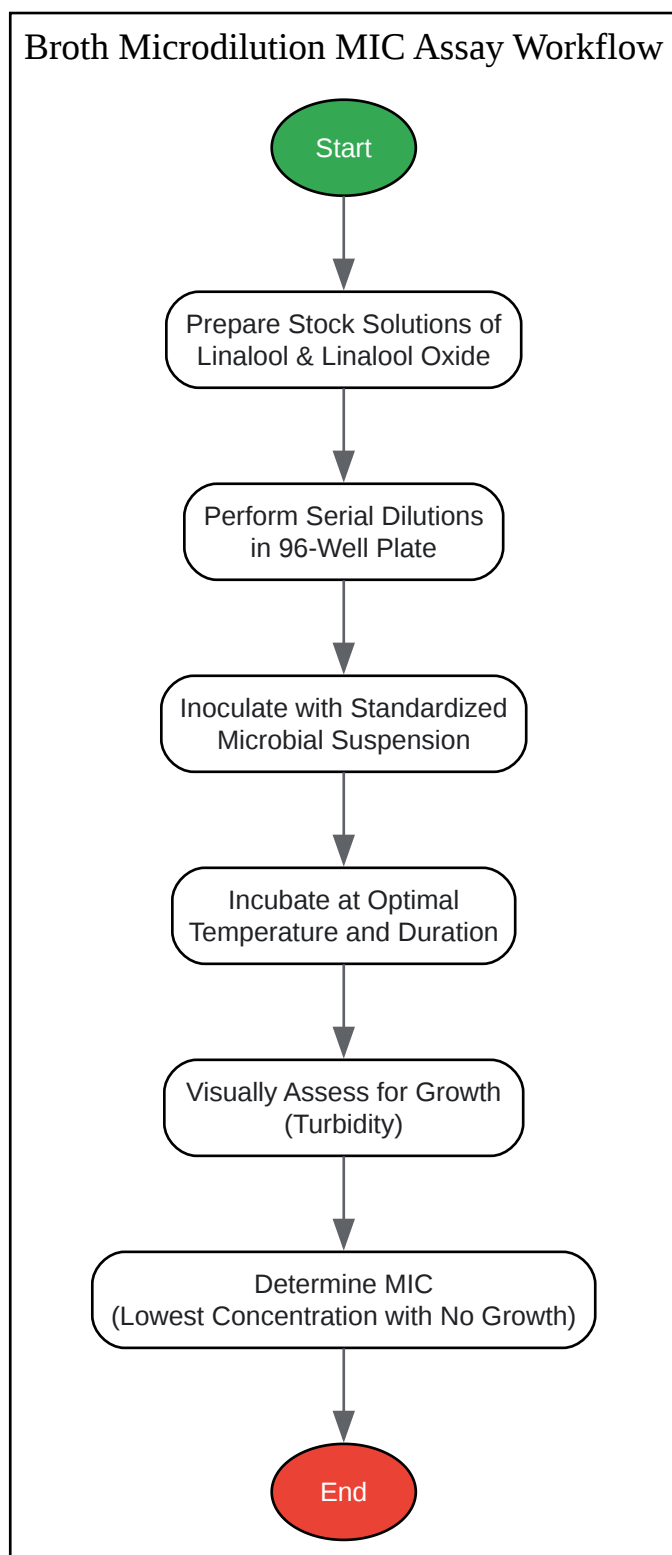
Broth Microdilution MIC Assay Workflow

Start

Prepare Stock Solutions of Linalool & Linalool Oxide

Perform Serial Dilutions in 96-Well Plate

Inoculate with Standardized Microbial Suspension

Incubate at Optimal Temperature and Duration

Visually Assess for Growth (Turbidity)

Determine MIC (Lowest Concentration with No Growth)

End